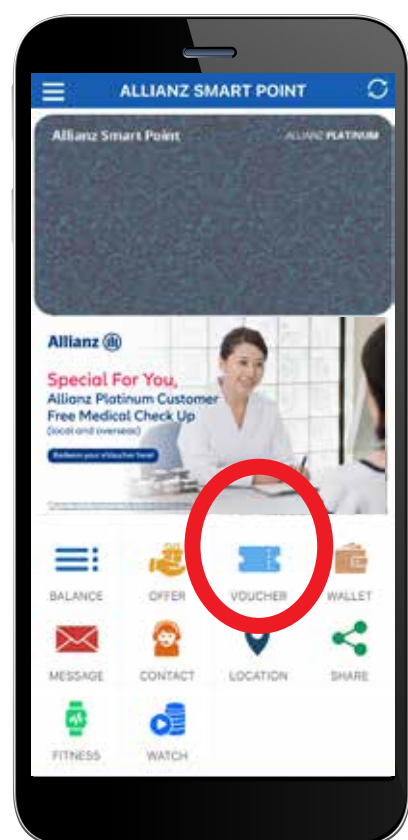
ALLIANZ SMART POINT

Allianz Smart Point

ALLIANZ PLATINUM

Allianz

Special For You,
Allianz Platinum Customer
Free Medical Check Up
(local and overseas)

Redeem your eVoucher here!

BALANCE
OFFER
VOUCHER
WALLET
MESSAGE
CONTACT
LOCATION
SHARE
FITNESS
WATCH